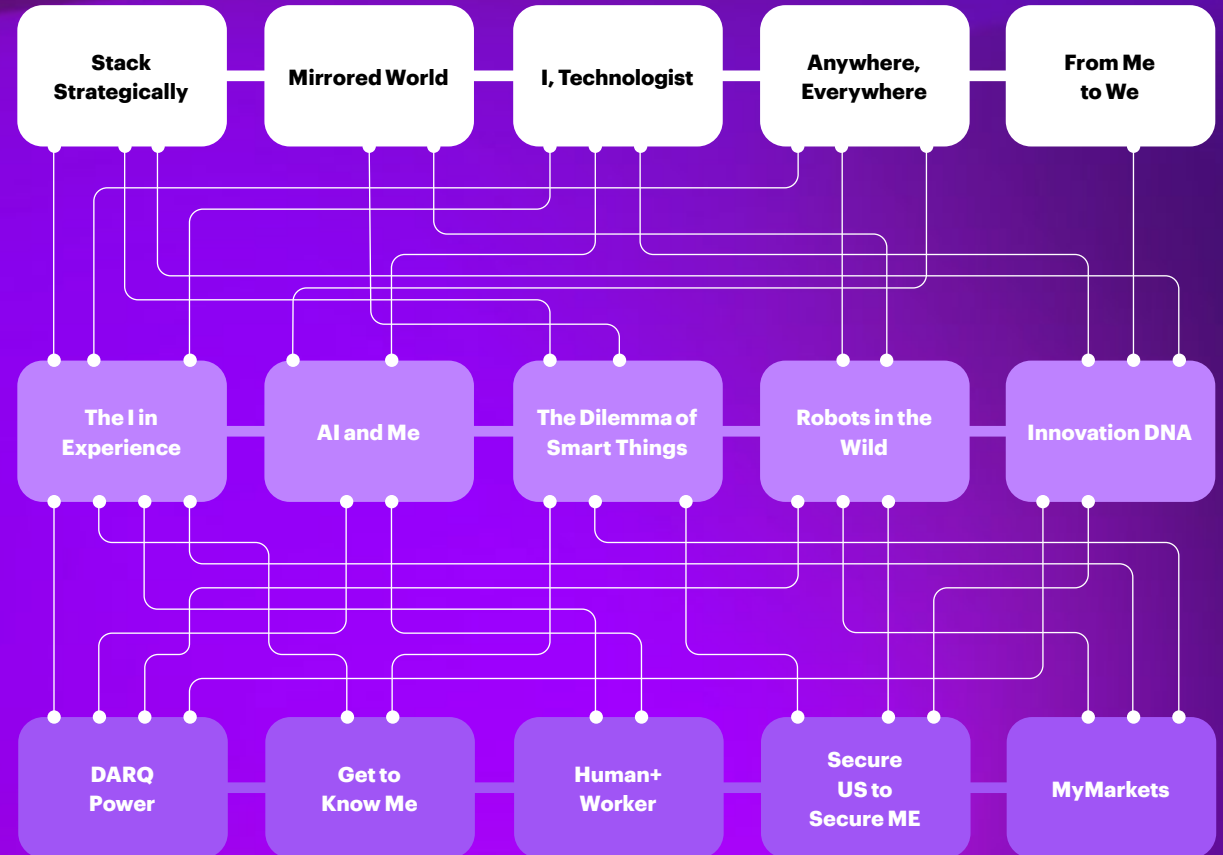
Stack Strategically

Mirrored World

I, Technologist

Anywhere, Everywhere

From Me to We

The I in Experience

AI and Me

The Dilemma of Smart Things

Robots in the Wild

Innovation DNA

DARQ Power

Get to Know Me

Human+ Worker

Secure US to Secure ME

MyMarkets